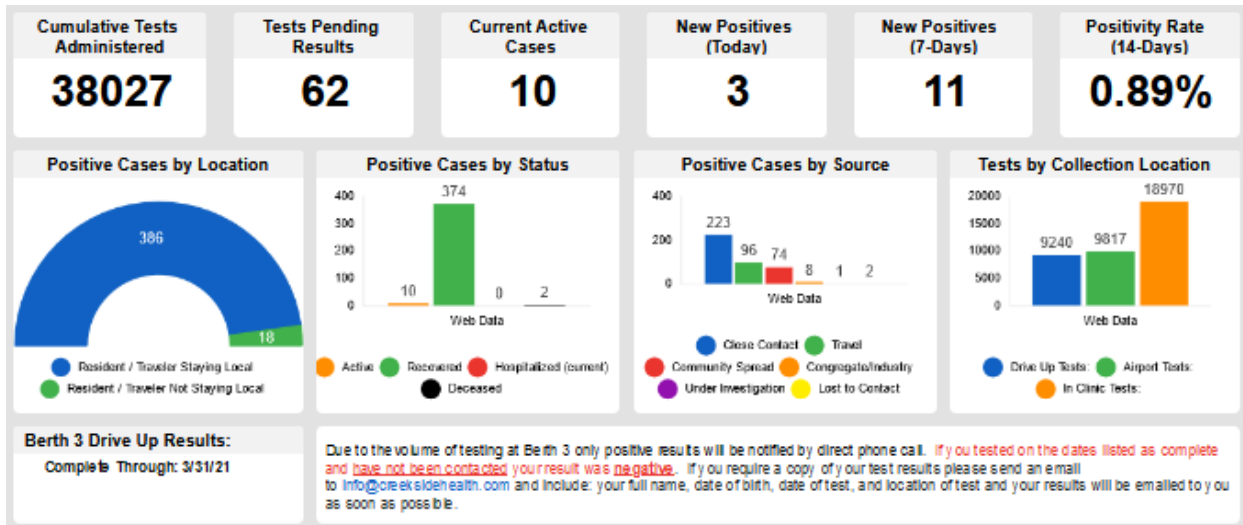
Cumulative Tests Administered
38027

Tests Pending Results
62

Current Active Cases
10

New Positives (Today)
3

New Positives (7-Days)
11

Positivity Rate (14-Days)
0.89%

Positive Cases by Location

386
18

Resident / Traveler Staying Local
Resident / Traveler Not Staying Local

Positive Cases by Status

400
300
200
100
0

10
374
0
2

Web Data

Active
Recovered
Hospitalized (current)
Deceased

Positive Cases by Source

400
200
0

223
96
74
8
1
2

Web Data

Close Contact
Travel
Community Spread
Congregate/Industry
Under Investigation
Lost to Contact

Tests by Collection Location

20000
15000
10000
5000
0

9240
9817
18970

Web Data

Drive Up Tests:
Airport Tests:
In Clinic Tests:

Berth 3 Drive Up Results:
Complete Through: 3/31/21

Due to the volume of testing at Berth 3 only positive results will be notified by direct phone call. If you tested on the dates listed as complete and have not been contacted your result was negative. If you require a copy of your test results please send an email to info@creeksidehealth.com and include: your full name, date of birth, date of test, and location of test and your results will be emailed to you as soon as possible.